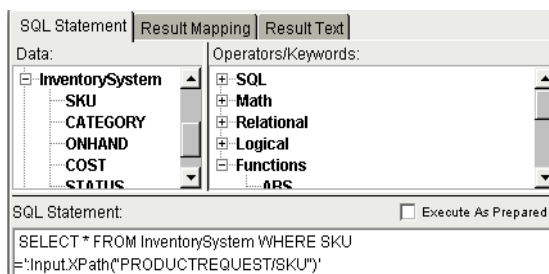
SQL Statement | Result Mapping | Result Text

Data:
InventorySystem
SKU
CATEGORY
ONHAND
COST
STATUS

Operators/Keywords:
SQL
Math
Relational
Logical
Functions
ABS

SQL Statement:
Execute As Prepared

SELECT * FROM InventorySystem WHERE SKU ='.Input.XPath("PRODUCTREQUEST/SKU")'